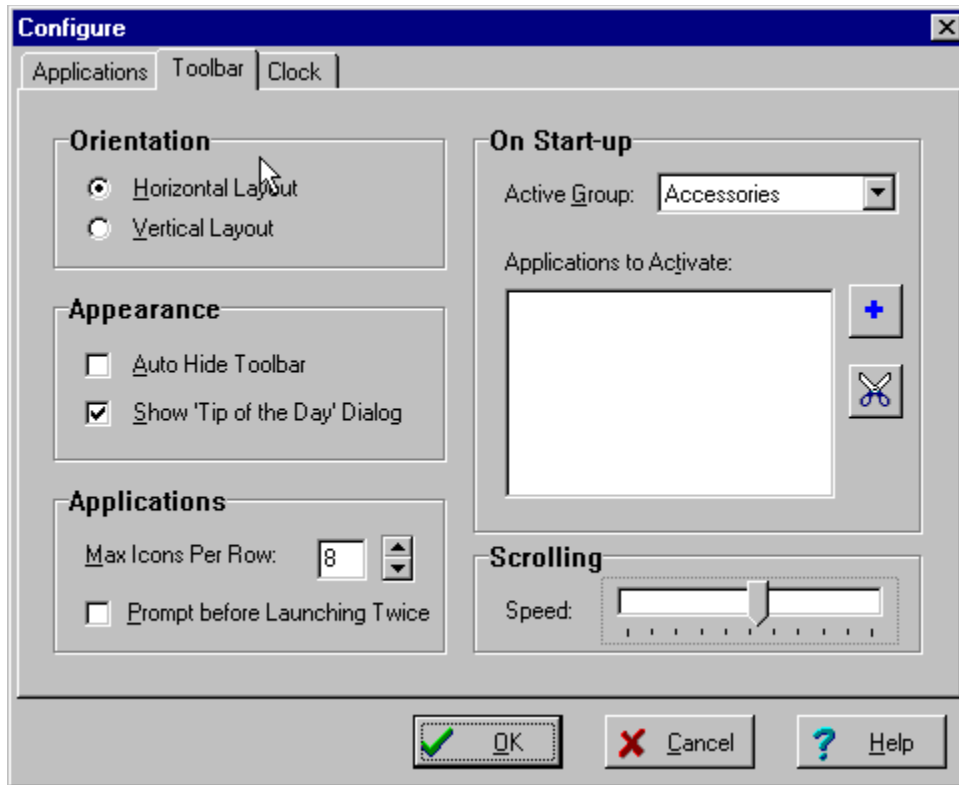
Configure

Applications | Toolbar | Clock

Orientation
Horizontal Layout
Vertical Layout

Appearance
Auto Hide Toolbar
Show 'Tip of the Day' Dialog

Applications
Max Icons Per Row: 8
Prompt before Launching Twice

On Start-up
Active Group: Accessories
Applications to Activate:

Scrolling
Speed:

OK
Cancel
Help